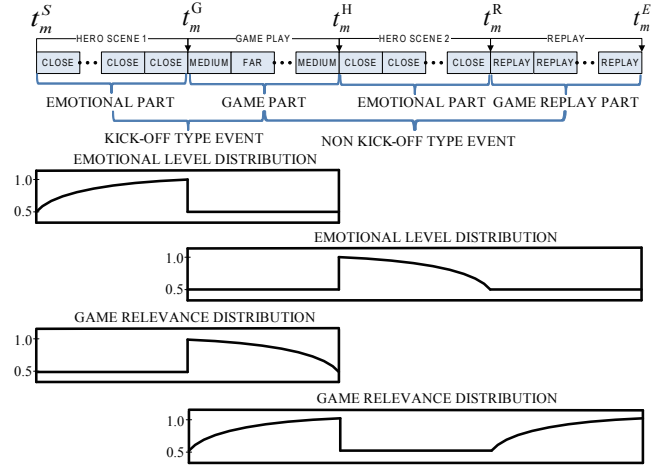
$t_m^S$ HERO SCENE 1 $t_m^G$ GAME PLAY $t_m^H$ HERO SCENE 2 $t_m^R$ REPLAY $t_m^E$

CLOSE CLOSE CLOSE MEDIUM FAR MEDIUM CLOSE CLOSE CLOSE REPLAY REPLAY REPLAY

EMOTIONAL PART GAME PART EMOTIONAL PART GAME REPLAY PART

KICK-OFF TYPE EVENT NON KICK-OFF TYPE EVENT

EMOTIONAL LEVEL DISTRIBUTION

1.0

0.5

EMOTIONAL LEVEL DISTRIBUTION

1.0

0.5

GAME RELEVANCE DISTRIBUTION

1.0

0.5

GAME RELEVANCE DISTRIBUTION

1.0

0.5